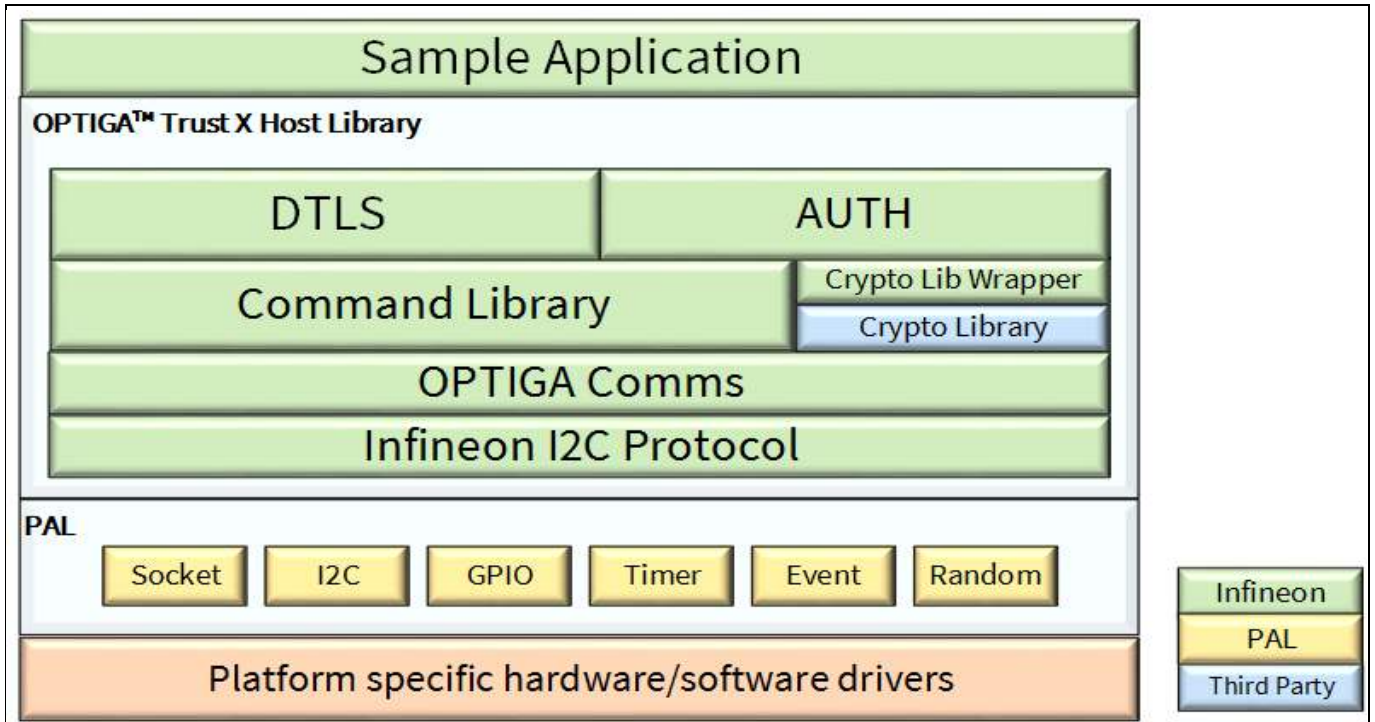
Sample Application

OPTIGA™ Trust X Host Library

DTLS

AUTH

Command Library

Crypto Lib Wrapper

Crypto Library

OPTIGA Comms

Infineon I2C Protocol

PAL

Socket

I2C

GPIO

Timer

Event

Random

Platform specific hardware/software drivers

Infineon

PAL

Third Party